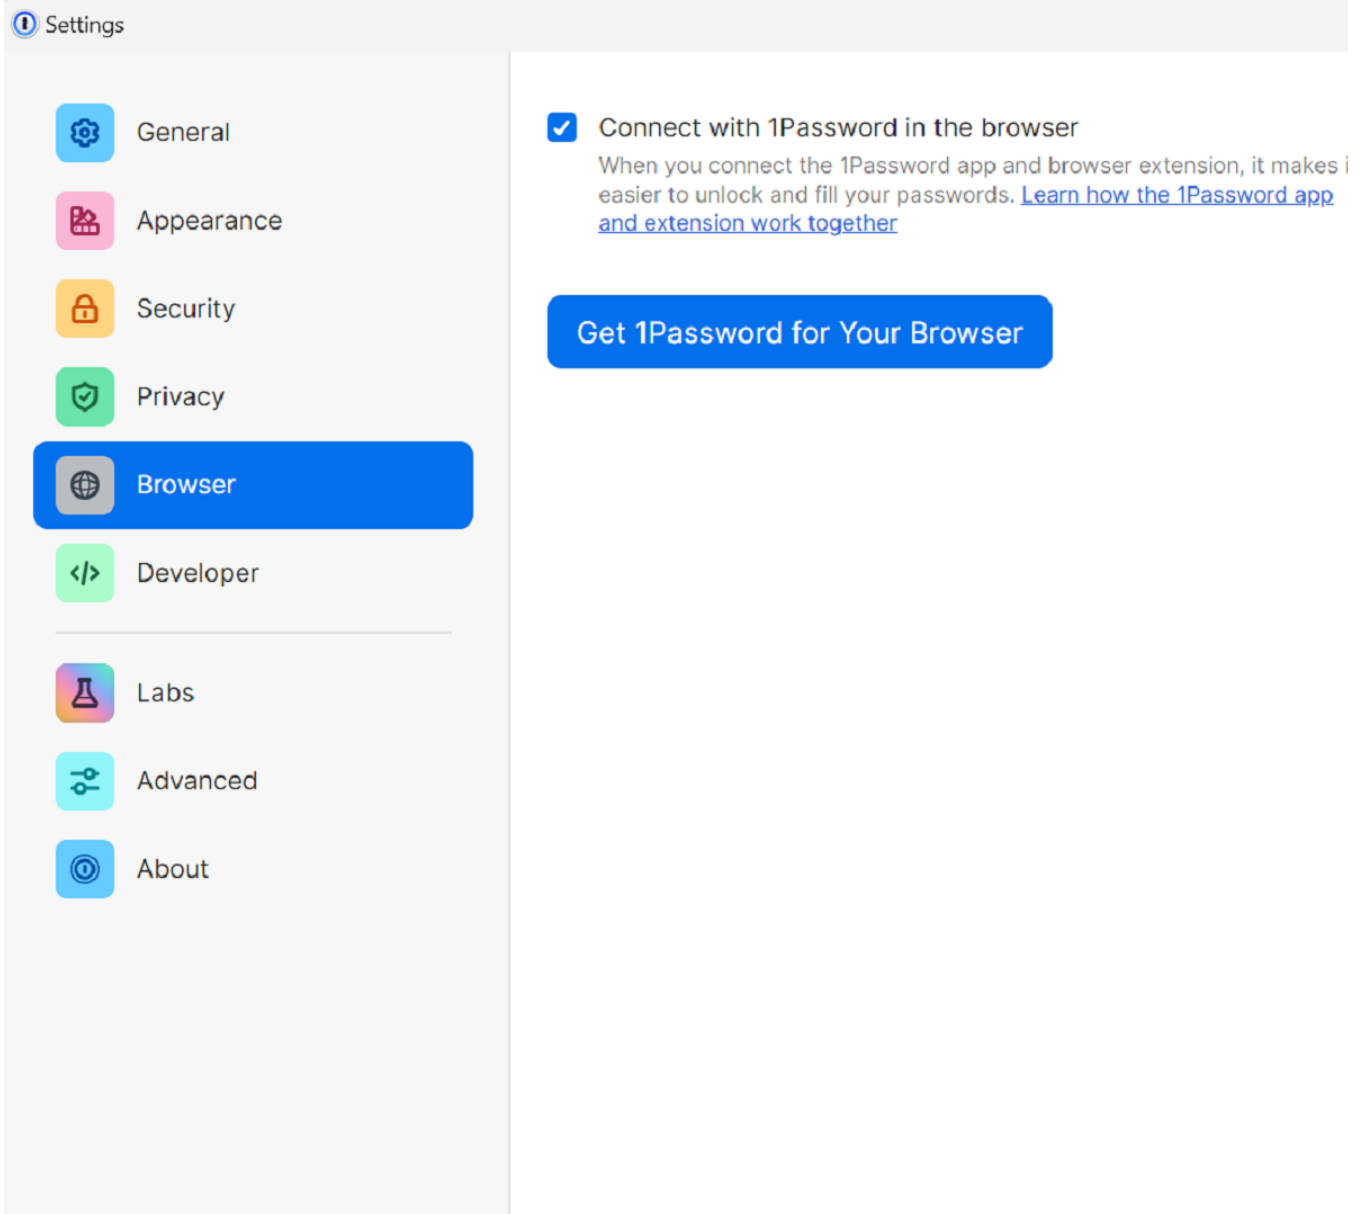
Settings

General

Appearance

Security

Privacy

Browser

Developer

Labs

Advanced

About

Connect with 1Password in the browser

When you connect the 1Password app and browser extension, it makes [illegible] easier to unlock and fill your passwords. Learn how the 1Password app and extension work together

Get 1Password for Your Browser